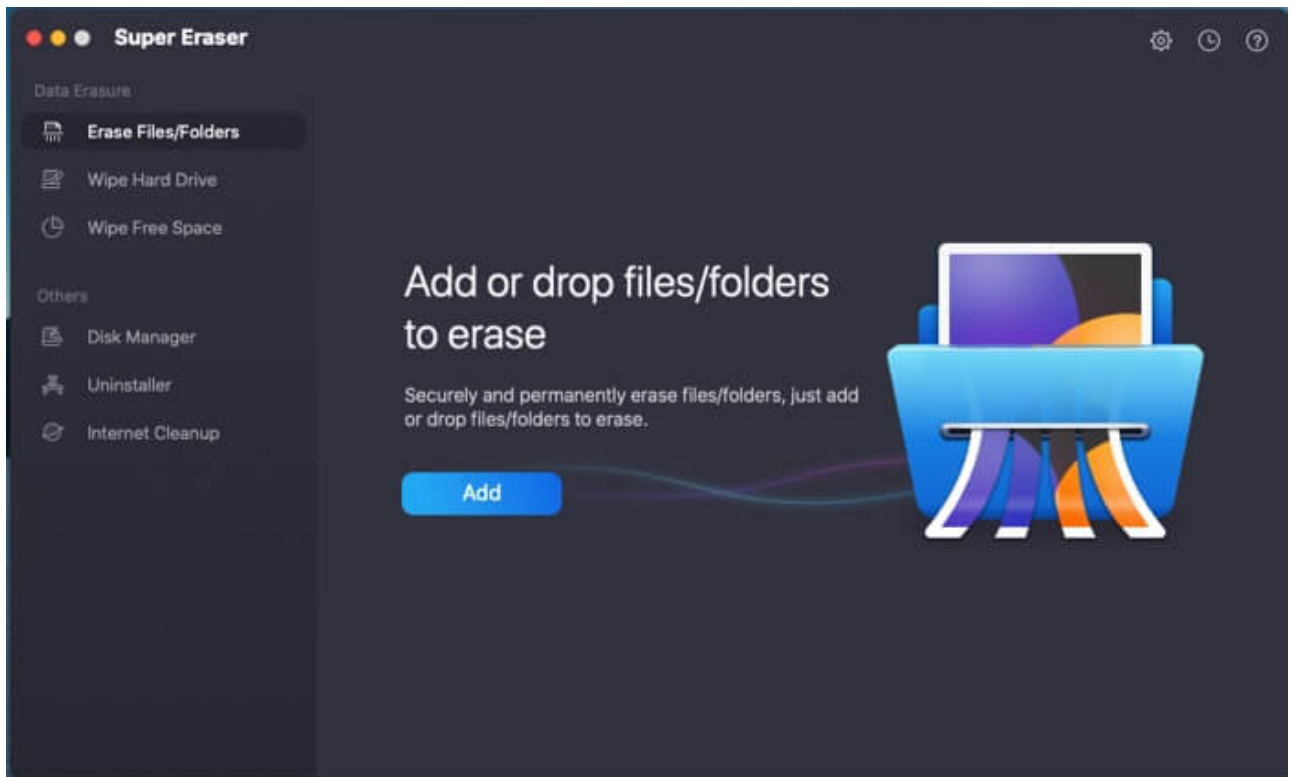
Super Eraser

Data Erasure

Erase Files/Folders

Wipe Hard Drive

Wipe Free Space

Others

Disk Manager

Uninstaller

Internet Cleanup

Add or drop files/folders to erase

Securely and permanently erase files/folders, just add or drop files/folders to erase.

Add